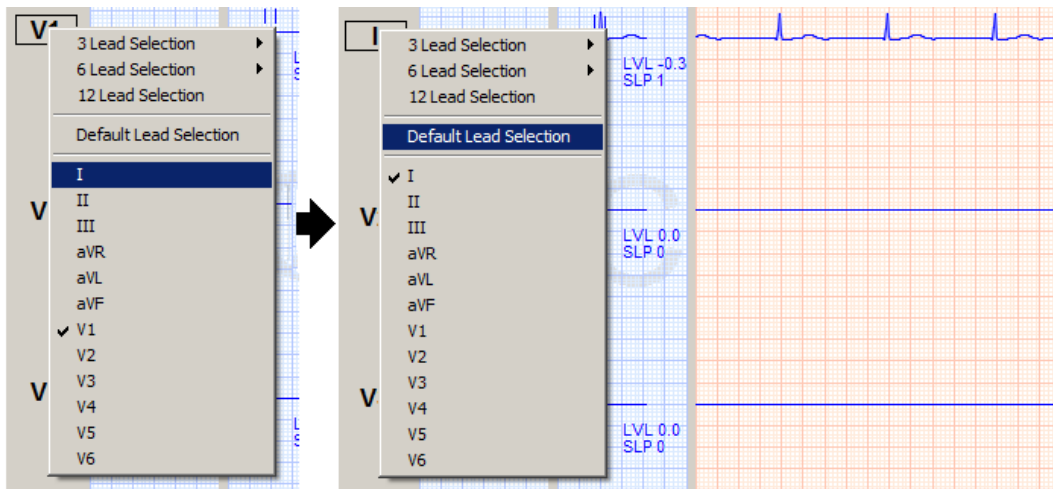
V1
3 Lead Selection
6 Lead Selection
12 Lead Selection
Default Lead Selection
I
II
III
aVR
aVL
aVF
V1
V2
V3
V4
V5
V6
V
V

I
3 Lead Selection
6 Lead Selection
12 Lead Selection
Default Lead Selection
I
II
III
aVR
aVL
aVF
V1
V2
V3
V4
V5
V6
V
V
LVL -0.3
SLP 1
LVL 0.0
SLP 0
LVL 0.0
SLP 0